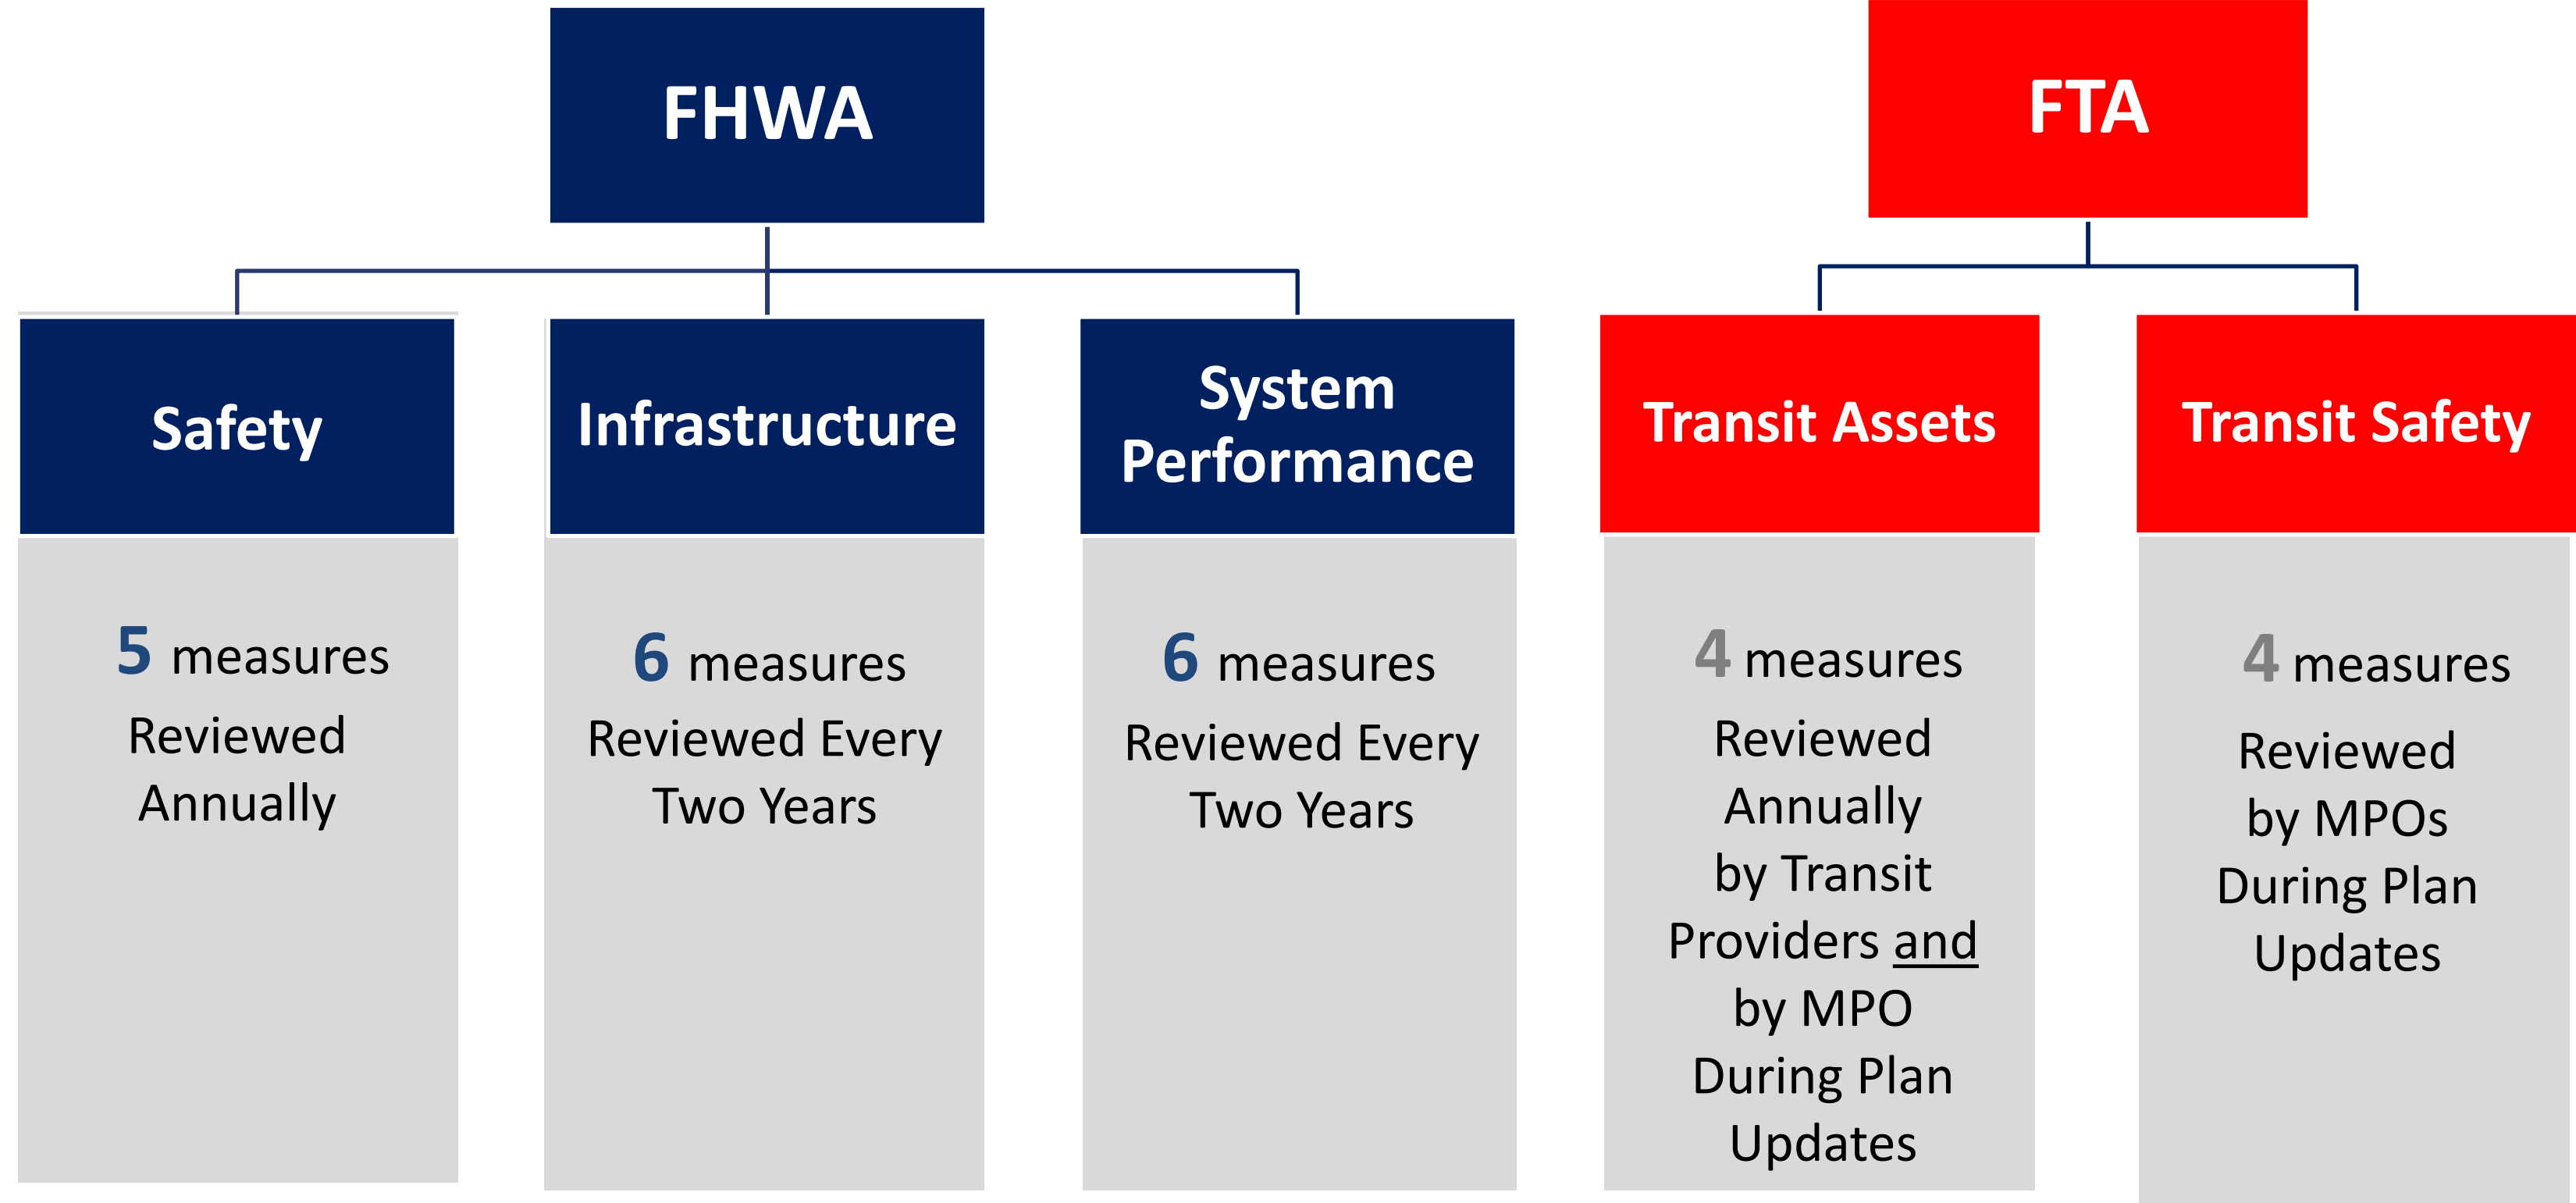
FHWA

FTA

Safety

5 measures

Reviewed Annually

Infrastructure

6 measures

Reviewed Every Two Years

System Performance

6 measures

Reviewed Every Two Years

Transit Assets

4 measures

Reviewed Annually by Transit Providers and by MPO During Plan Updates

Transit Safety

4 measures

Reviewed by MPOs During Plan Updates